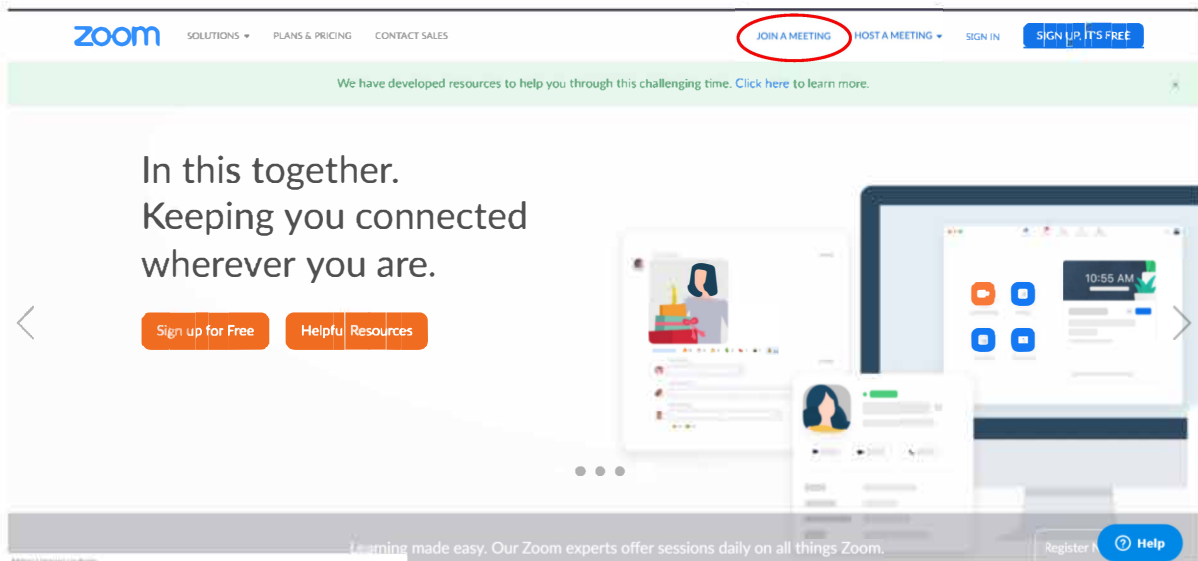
zoom SOLUTIONS ▾ PLANS & PRICING CONTACT SALES JOIN A MEETING HOST A MEETING ▾ SIGN IN SIGN UP, IT'S FREE

We have developed resources to help you through this challenging time. Click here to learn more. ×

In this together.
Keeping you connected wherever you are.

Sign up for Free Helpful Resources

10:55 AM

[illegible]ning made easy. Our Zoom experts offer sessions daily on all things Zoom. Register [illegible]

Help